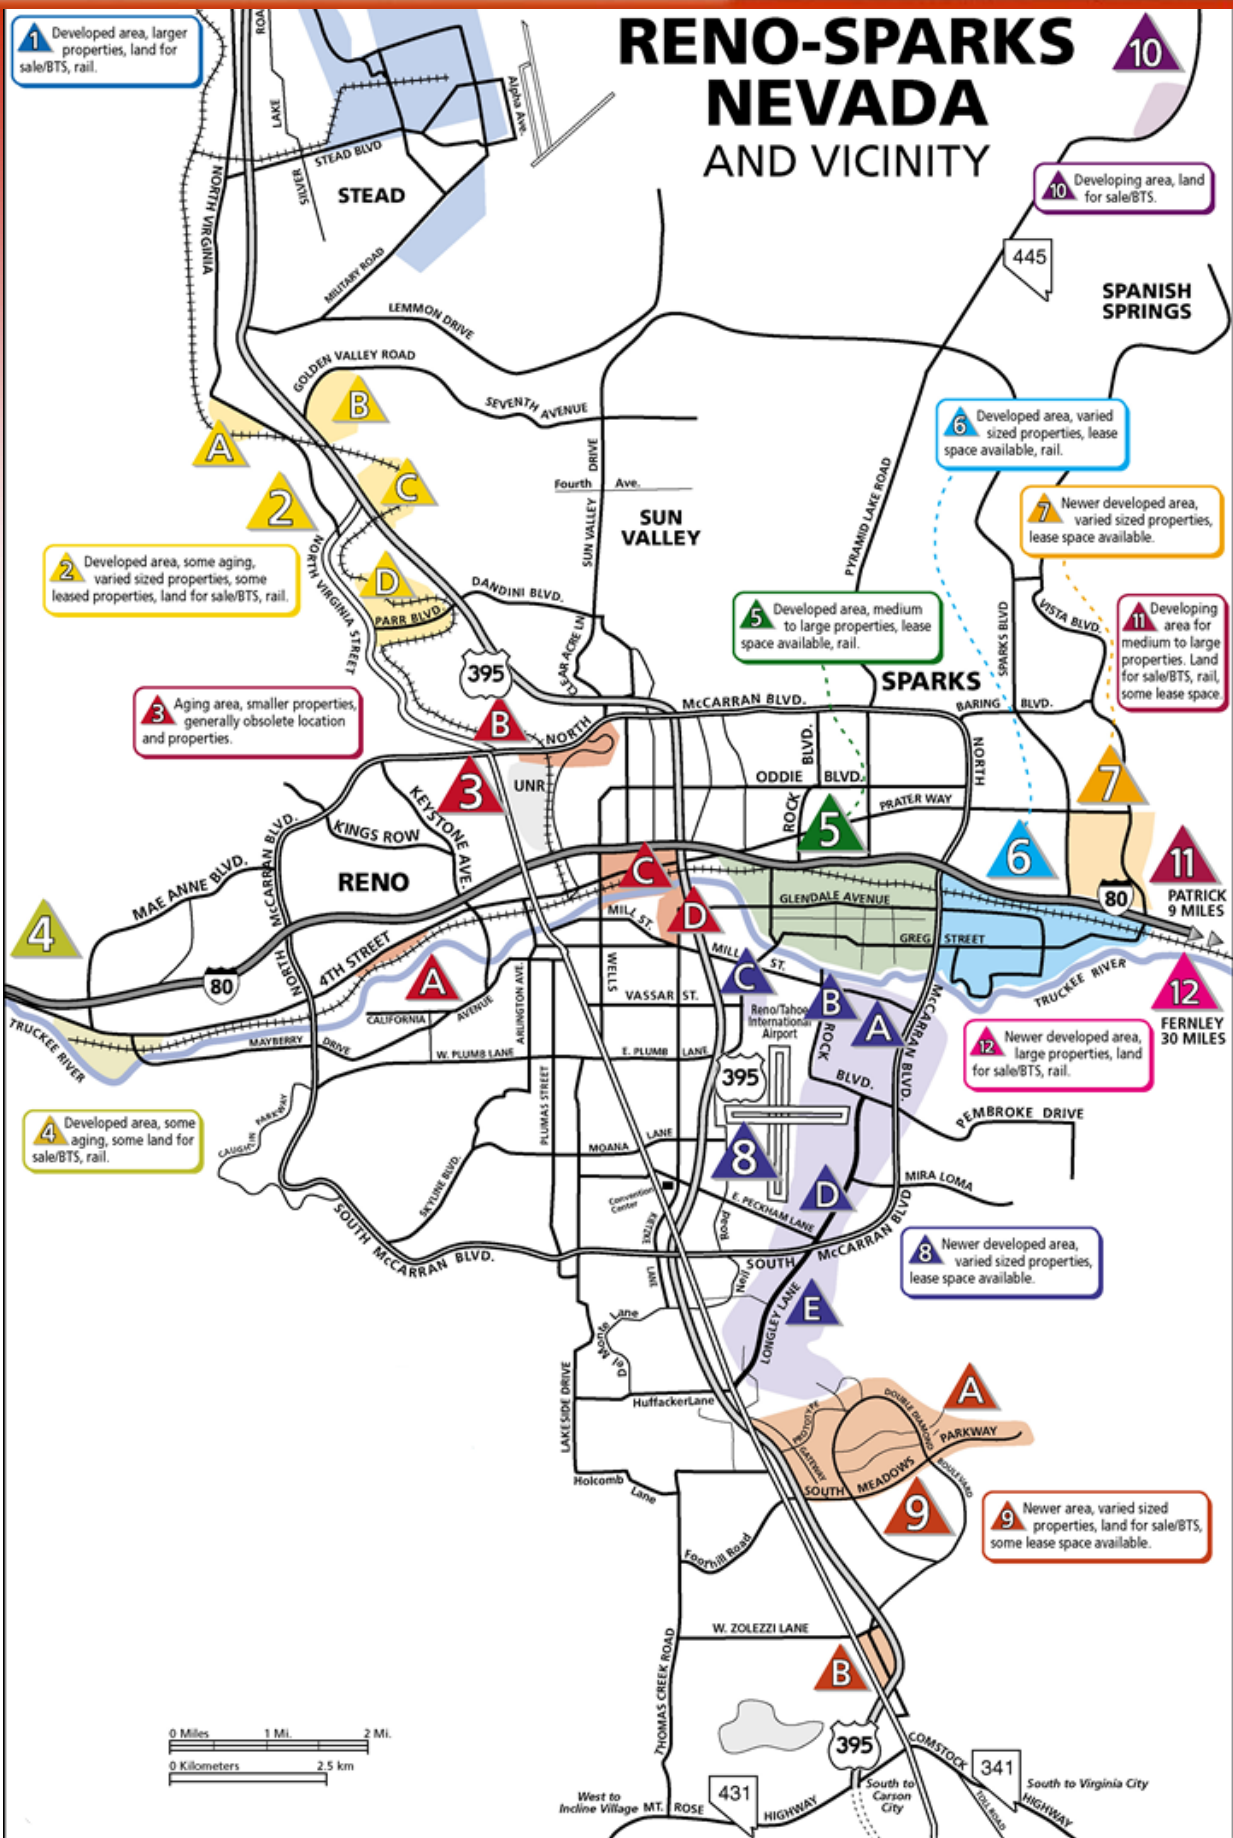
RENO-SPARKS NEVADA AND VICINITY

1 Developed area, larger properties, land for sale/BTS, rail.

10 Developing area, land for sale/BTS.

2 Developed area, some aging, varied sized properties, some leased properties, land for sale/BTS, rail.

3 Aging area, smaller properties, generally obsolete location and properties.

4 Developed area, some aging, some land for sale/BTS, rail.

5 Developed area, medium to large properties, lease space available, rail.

6 Developed area, varied sized properties, lease space available, rail.

7 Newer developed area, varied sized properties, lease space available.

8 Newer developed area, varied sized properties, lease space available.

9 Newer area, varied sized properties, land for sale/BTS, some lease space available.

11 Developing area for medium to large properties. Land for sale/BTS, rail, some lease space.

12 Newer developed area, large properties, land for sale/BTS, rail.

STEAD
ROAD
LAKE
SILVER
STEAD BLVD
Alpha Ave.
NORTH VIRGINIA
MILITARY ROAD
LEMMON DRIVE
GOLDEN VALLEY ROAD
SEVENTH AVENUE
445
SPANISH SPRINGS
Fourth Ave.
SUN VALLEY DRIVE
SUN VALLEY
PYRAMID LAKE ROAD
DANDINI BLVD.
NORTH VIRGINIA STREET
PARR BLVD.
CLEAR ACRE LN
395
SPARKS
SPARKS BLVD
VISTA BLVD.
McCARRAN BLVD.
BARING BLVD.
NORTH
ODDIE BLVD.
ROCK BLVD.
PRATER WAY
UNR
KEYSTONE AVE.
KINGS ROW
McCARRAN BLVD.
MAE ANNE BLVD.
RENO
GLENDALE AVENUE
GREG STREET
80
PATRICK 9 MILES
FERNLEY 30 MILES
TRUCKEE RIVER
MILL ST.
4TH STREET
NORTH
CALIFORNIA AVENUE
MAYBERRY DRIVE
W. PLUMB LANE
ARLINGTON AVE
WELLS
VASSAR ST.
Reno/Tahoe International Airport
E. PLUMB LANE
McCARRAN BLVD.
PEMBROKE DRIVE
CAUGHLIN PARKWAY
SKYLINE BLVD.
PLUMAS STREET
MOANA LANE
Convention Center
KIETZKE LANE
E. PECKHAM LANE
Kietzke
MIRA LOMA
SOUTH McCARRAN BLVD.
SOUTH McCARRAN BLVD
Neil Road
LONGLEY LANE
Del Monte Lane
LAKESIDE DRIVE
HuffackerLane
PROTOTYPE
GATEWAY
DOUBLE DIAMOND
PARKWAY
SOUTH MEADOWS
BOULEVARD
Holcomb Lane
Foothill Road
W. ZOLEZZI LANE
THOMAS CREEK ROAD
0 Miles 1 Mi. 2 Mi.
0 Kilometers 2.5 km
West to Incline Village MT. ROSE HIGHWAY
431
South to Carson City
COMSTOCK
341
TOLL ROAD
South to Virginia City HIGHWAY